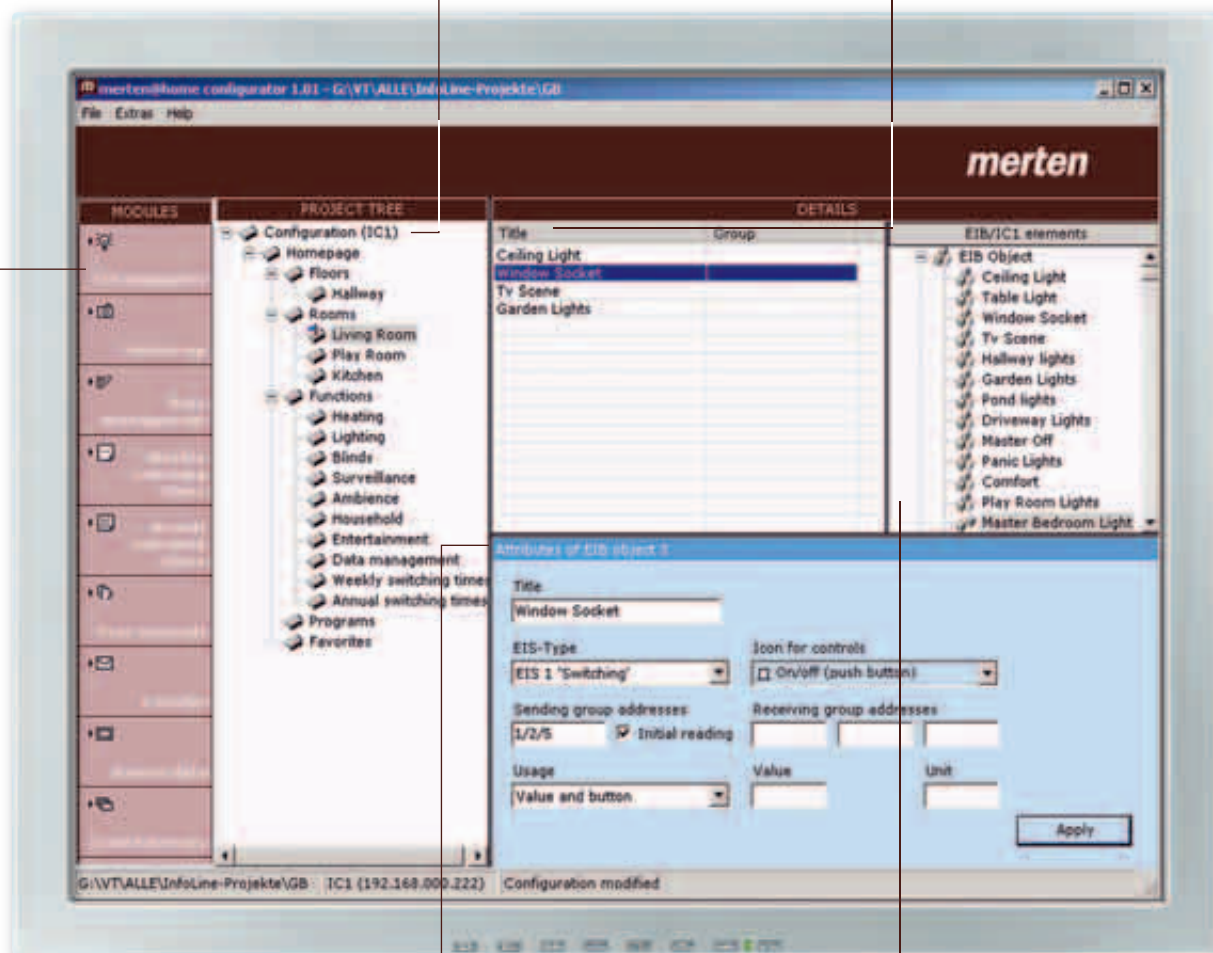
merten@home configurator 1.01 - G:\VT\ALLE\InfoLine-Projekte\GB

File Extras Help

merten

MODULES

PROJECT TREE

Configuration (IC1)
Homepage
Floors
Hallway
Rooms
Living Room
Play Room
Kitchen
Functions
Heating
Lighting
Blinds
Surveillance
Ambience
Household
Entertainment
Data management
Weekly switching times
Annual switching times
Programs
Favorites

DETAILS

| Title | Group |
|---|---|
| Ceiling Light | |
| Window Socket | |
| Tv Scene | |
| Garden Lights | |

EIB/IC1 elements

EIB Object
Ceiling Light
Table Light
Window Socket
Tv Scene
Hallway lights
Garden Lights
Pond lights
Driveway Lights
Master Off
Panic Lights
Comfort
Play Room Lights
Master Bedroom Light

Attributes of EIB object 3

Title
Window Socket

EIS-Type
EIS 1 "Switching"

Icon for controls
On/off (push button)

Sending group addresses
1/2/5
Initial reading

Receiving group addresses

Usage
Value and button

Value

Unit

Apply

G:\VT\ALLE\InfoLine-Projekte\GB IC1 (192.168.000.222) Configuration modified